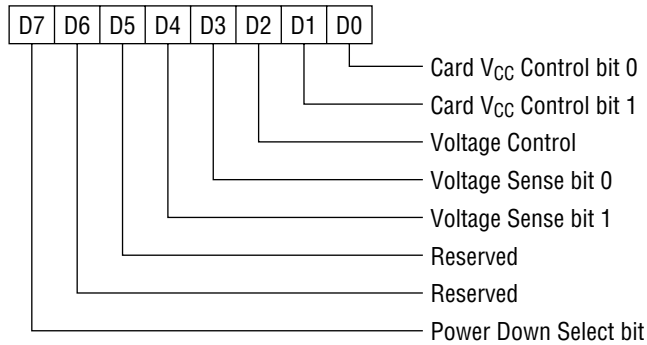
| D7 | D6 | D5 | D4 | D3 | D2 | D1 | D0 |
|---|---|---|---|---|---|---|---|

Card $V_{CC}$ Control bit 0
Card $V_{CC}$ Control bit 1
Voltage Control
Voltage Sense bit 0
Voltage Sense bit 1
Reserved
Reserved
Power Down Select bit